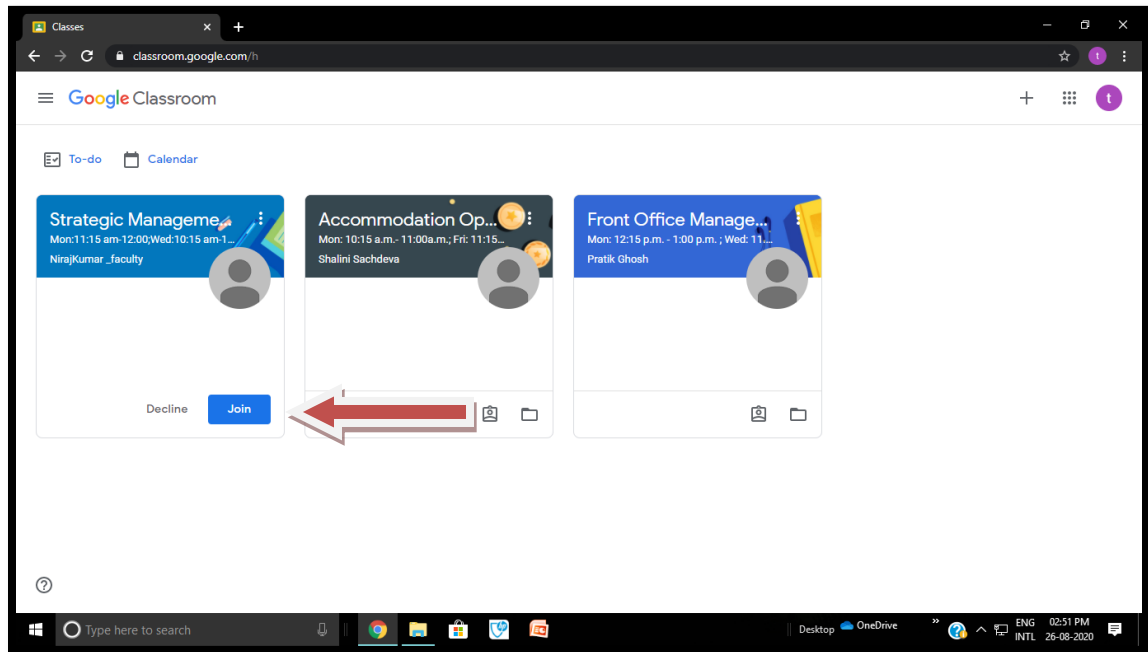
Classes

classroom.google.com/h

t

Google Classroom

t

To-do Calendar

Strategic Manageme
Mon:11:15 am-12:00;Wed:10:15 am-1...
NirajKumar _faculty

Decline Join

Accommodation Op...
Mon: 10:15 a.m.- 11:00a.m.; Fri: 11:15...
Shalini Sachdeva

Front Office Manage...
Mon: 12:15 p.m. - 1:00 p.m. ; Wed: 11:...
Pratik Ghosh

?

Type here to search

Desktop OneDrive

ENG INTL 02:51 PM 26-08-2020